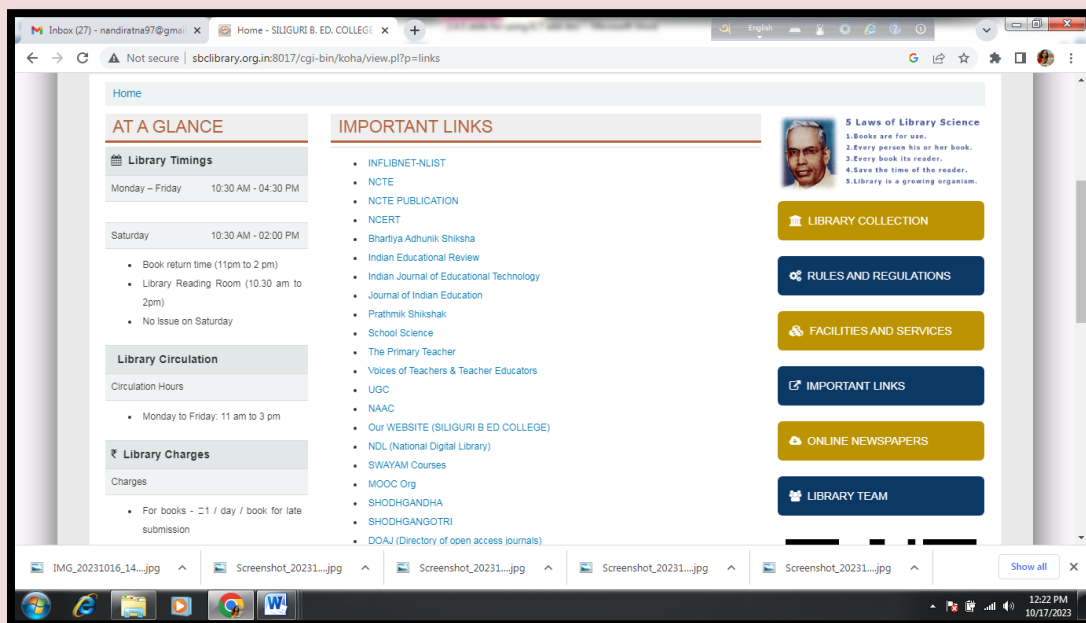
Inbox (27) - nandiratna97@gmai ×
Home - SILIGURI B. ED. COLLEGE ×
+
English

Not secure | sbclibrary.org.in:8017/cgi-bin/koha/view.pl?p=links

Home

AT A GLANCE

Library Timings

Monday – Friday 10:30 AM - 04:30 PM

Saturday 10:30 AM - 02:00 PM

- Book return time (11pm to 2 pm)
- Library Reading Room (10.30 am to 2pm)
- No Issue on Saturday

Library Circulation

Circulation Hours

- Monday to Friday: 11 am to 3 pm

₹ Library Charges

Charges

- For books - ₹1 / day / book for late submission

IMPORTANT LINKS

- INFLIBNET-NLIST
- NCTE
- NCTE PUBLICATION
- NCERT
- Bhartiya Adhunik Shiksha
- Indian Educational Review
- Indian Journal of Educational Technology
- Journal of Indian Education
- Prathmik Shikshak
- School Science
- The Primary Teacher
- Voices of Teachers & Teacher Educators
- UGC
- NAAC
- Our WEBSITE (SILIGURI B ED COLLEGE)
- NDL (National Digital Library)
- SWAYAM Courses
- MOOC Org
- SHODHGANDHA
- SHODHGANGOTRI
- DOAJ (Directory of open access journals)

5 Laws of Library Science
1.Books are for use.
2.Every person his or her book.
3.Every book its reader.
4.Save the time of the reader.
5.Library is a growing organism.

LIBRARY COLLECTION
RULES AND REGULATIONS
FACILITIES AND SERVICES
IMPORTANT LINKS
ONLINE NEWSPAPERS
LIBRARY TEAM

IMG_20231016_14....jpg
Screenshot_20231....jpg
Screenshot_20231....jpg
Screenshot_20231....jpg
Screenshot_20231....jpg
Show all

12:22 PM
10/17/2023